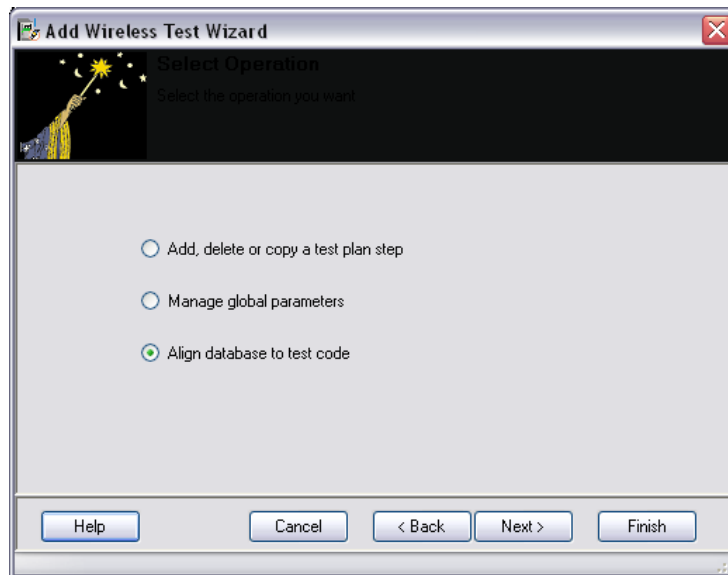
Add Wireless Test Wizard

Select Operation

Select the operation you want

Add, delete or copy a test plan step

Manage global parameters

Align database to test code

Help

Cancel

< Back

Next >

Finish